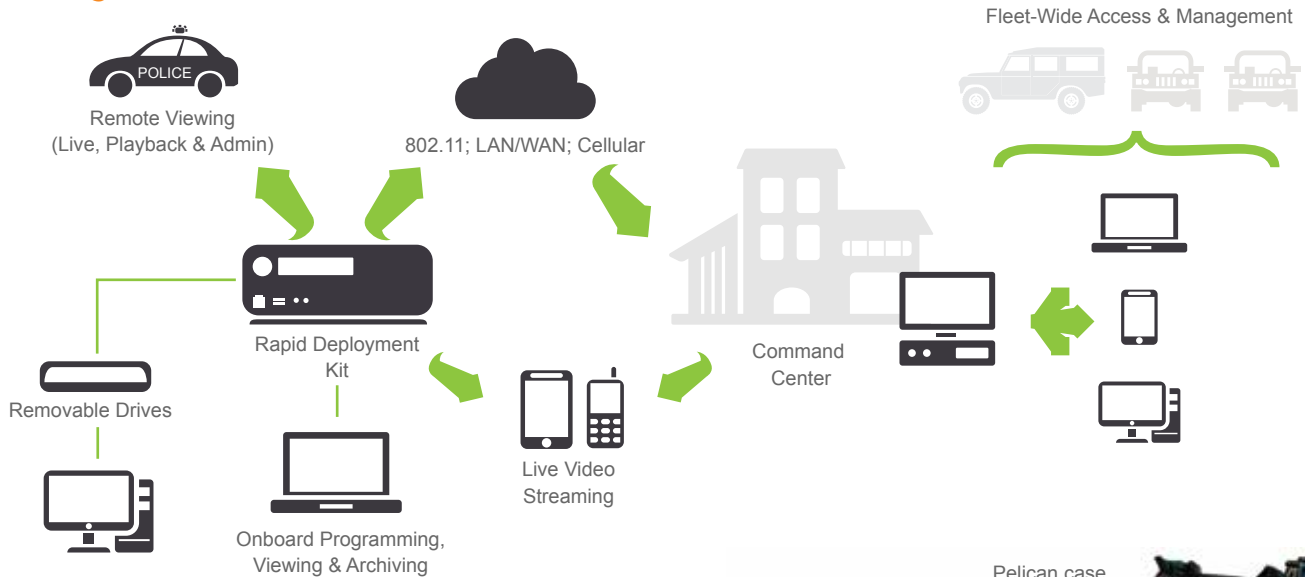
Fleet-Wide Access & Management

POLICE

Remote Viewing (Live, Playback & Admin)

802.11; LAN/WAN; Cellular

Rapid Deployment Kit

Removable Drives

Command Center

Live Video Streaming

Onboard Programming, Viewing & Archiving

Pelican case